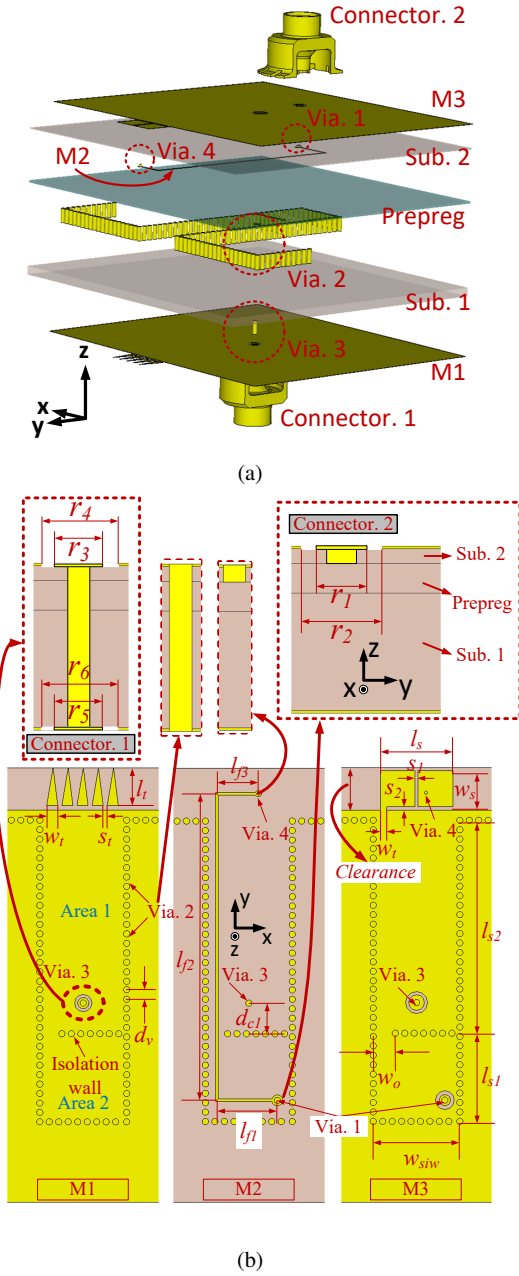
Connector. 2
M3
Via. 1
M2
Via. 4
Sub. 2
Prepreg
Via. 2
Sub. 1
z
Via. 3
M1
x
y
Connector. 1

(a)

$r_4$
$r_3$
$r_6$
$r_5$
Connector. 1
Connector. 2
Sub. 2
$r_1$
Prepreg
$r_2$
Sub. 1
Z
X
Y
$l_t$
$w_t$
$s_t$
Area 1
Via. 2
Via. 3
$d_v$
Isolation wall
Area 2
M1
$l_{f3}$
Via. 4
y
z
x
$l_{f2}$
Via. 3
$d_{c1}$
Via. 1
$l_{f1}$
M2
$l_s$
$s_1$
$s_2$
$w_s$
Via. 4
$w_t$
Clearance
$l_{s2}$
Via. 3
$w_o$
$l_{s1}$
$w_{siw}$
M3

(b)